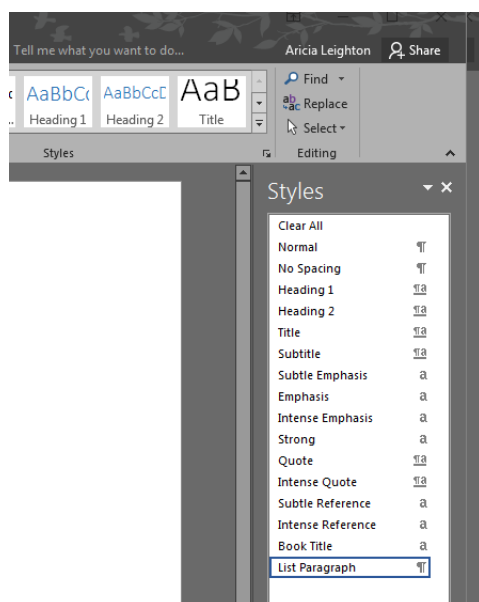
Tell me what you want to do...

Aricia Leighton

Share

AaBbC

AaBbCcD

AaB

Heading 1

Heading 2

Title

Find

Replace

Select

Styles

Editing

Styles

Clear All

Normal ¶

No Spacing ¶

Heading 1 ¶a

Heading 2 ¶a

Title ¶a

Subtitle ¶a

Subtle Emphasis a

Emphasis a

Intense Emphasis a

Strong a

Quote ¶a

Intense Quote ¶a

Subtle Reference a

Intense Reference a

Book Title a

List Paragraph ¶